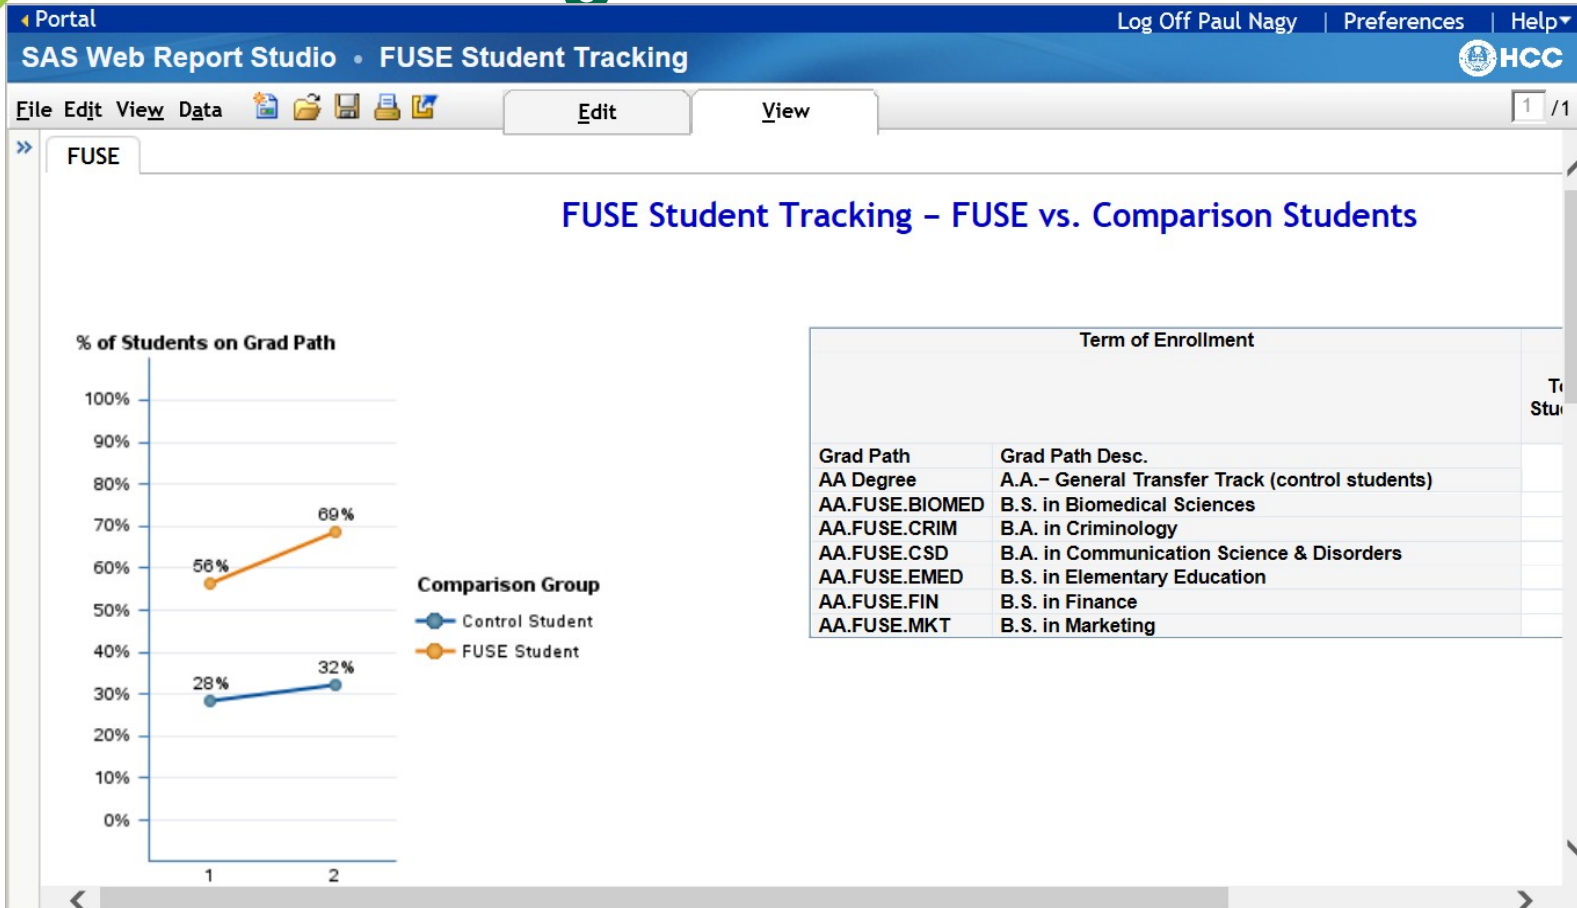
Portal
Log Off Paul Nagy | Preferences | Help
SAS Web Report Studio • FUSE Student Tracking
HCC
File Edit View Data
Edit
View
1 /1
FUSE

FUSE Student Tracking – FUSE vs. Comparison Students

% of Students on Grad Path

100%
90%
80%
70%
60%
50%
40%
30%
20%
10%
0%

56%
69%
28%
32%
1
2

Comparison Group
Control Student
FUSE Student

Term of Enrollment

T
Stu

| Grad Path | Grad Path Desc. |
|---|---|
| AA Degree | A.A.– General Transfer Track (control students) |
| AA.FUSE.BIOMED | B.S. in Biomedical Sciences |
| AA.FUSE.CRIM | B.A. in Criminology |
| AA.FUSE.CSD | B.A. in Communication Science & Disorders |
| AA.FUSE.EMED | B.S. in Elementary Education |
| AA.FUSE.FIN | B.S. in Finance |
| AA.FUSE.MKT | B.S. in Marketing |